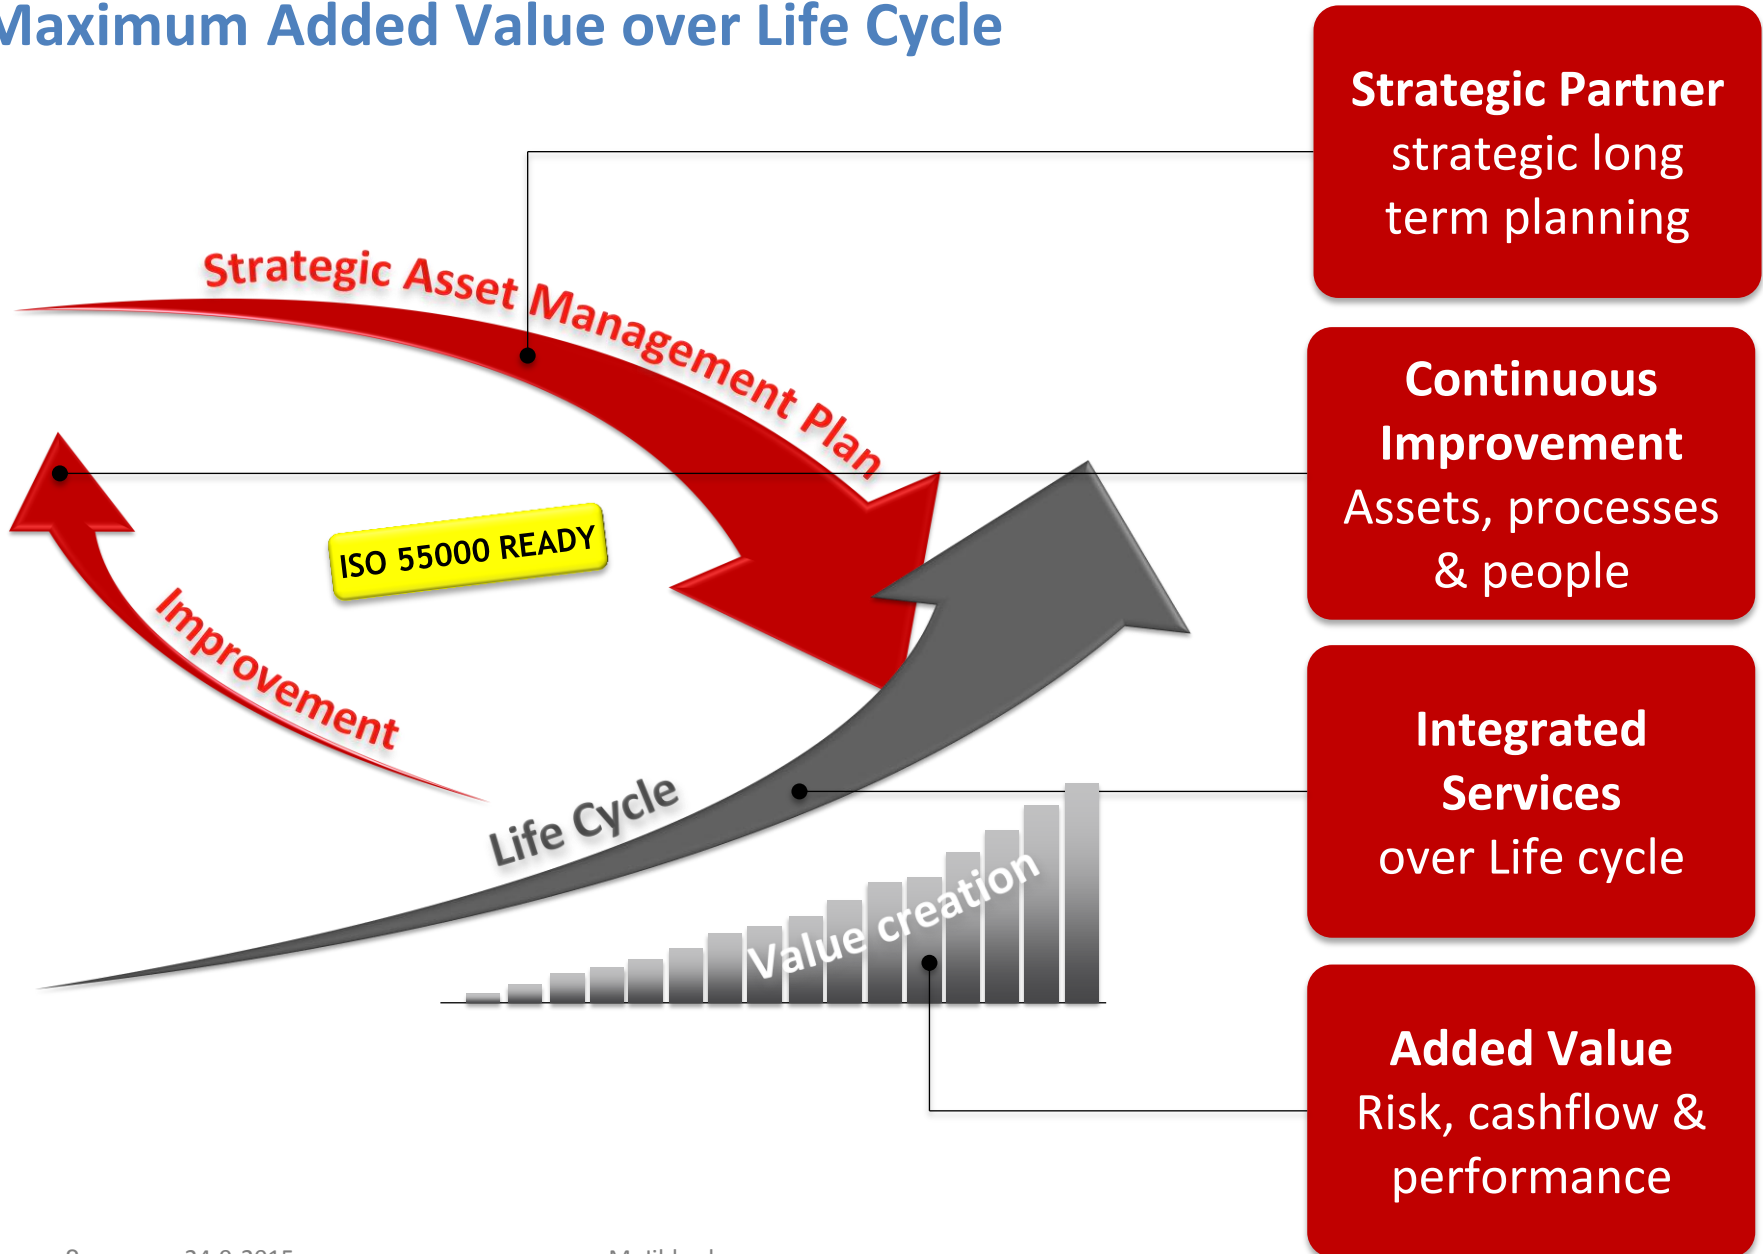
Maximum Added Value over Life Cycle

Strategic Asset Management Plan

ISO 55000 READY

Improvement

Life Cycle

Value creation

Strategic Partner
strategic long term planning

Continuous Improvement
Assets, processes & people

Integrated Services
over Life cycle

Added Value
Risk, cashflow & performance

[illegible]